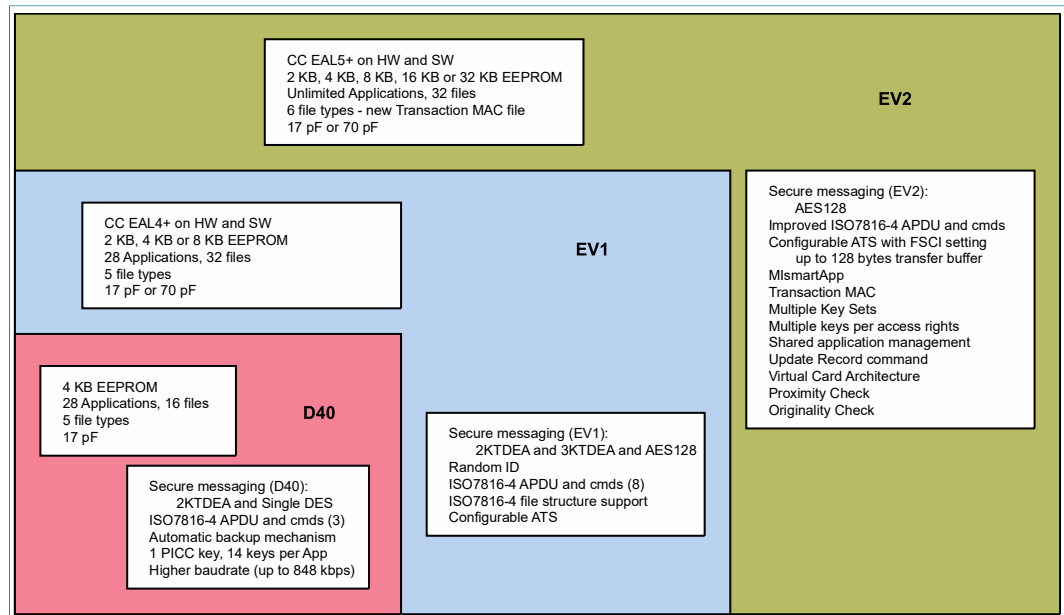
CC EAL5+ on HW and SW
2 KB, 4 KB, 8 KB, 16 KB or 32 KB EEPROM
Unlimited Applications, 32 files
6 file types - new Transaction MAC file
17 pF or 70 pF

EV2

CC EAL4+ on HW and SW
2 KB, 4 KB or 8 KB EEPROM
28 Applications, 32 files
5 file types
17 pF or 70 pF

EV1

Secure messaging (EV2):
AES128
Improved ISO7816-4 APDU and cmds
Configurable ATS with FSCI setting up to 128 bytes transfer buffer
MIsmartApp
Transaction MAC
Multiple Key Sets
Multiple keys per access rights
Shared application management
Update Record command
Virtual Card Architecture
Proximity Check
Originality Check

4 KB EEPROM
28 Applications, 16 files
5 file types
17 pF

D40

Secure messaging (D40):
2KTDEA and Single DES
ISO7816-4 APDU and cmds (3)
Automatic backup mechanism
1 PICC key, 14 keys per App
Higher baudrate (up to 848 kbps)

Secure messaging (EV1):
2KTDEA and 3KTDEA and AES128
Random ID
ISO7816-4 APDU and cmds (8)
ISO7816-4 file structure support
Configurable ATS